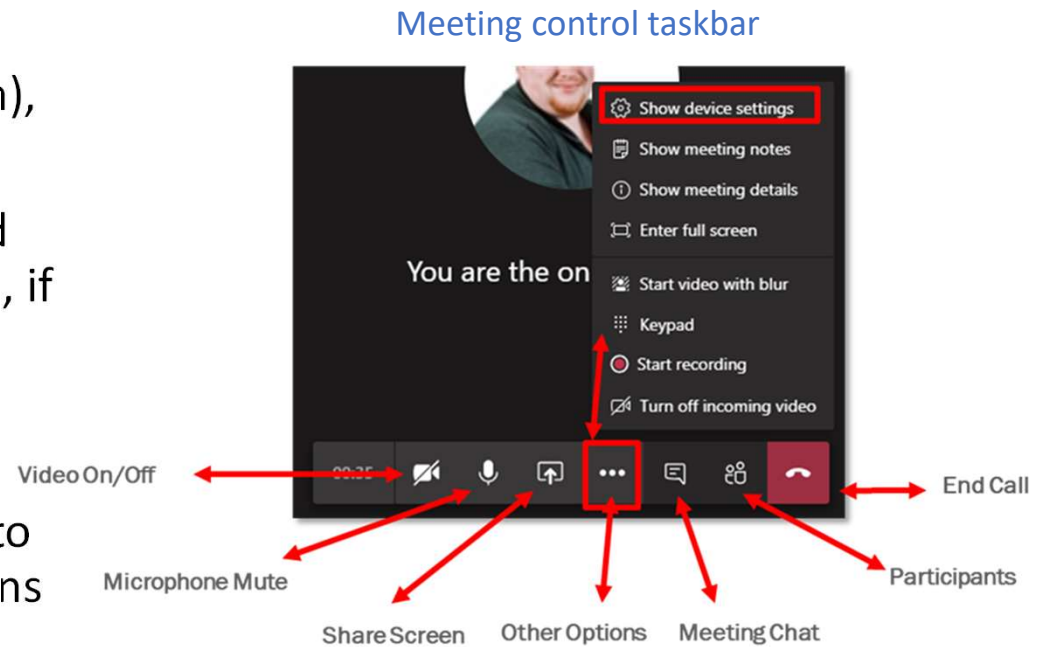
n),

d
, if

to
ns

Meeting control taskbar

Show device settings
Show meeting notes
Show meeting details
Enter full screen

You are the on

Start video with blur
Keypad
Start recording
Turn off incoming video

00:35

Video On/Off
Microphone Mute
Share Screen
Other Options
Meeting Chat
Participants
End Call